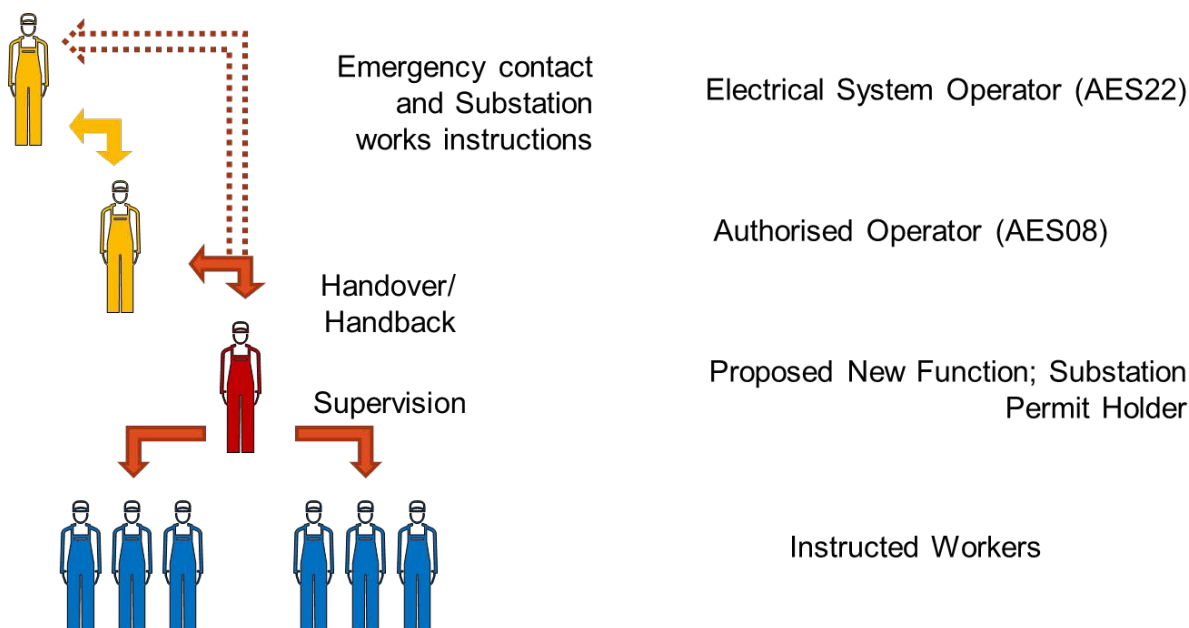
Emergency contact and Substation works instructions

Electrical System Operator (AES22)

Authorised Operator (AES08)

Handover/ Handback

Proposed New Function; Substation Permit Holder

Supervision

Instructed Workers